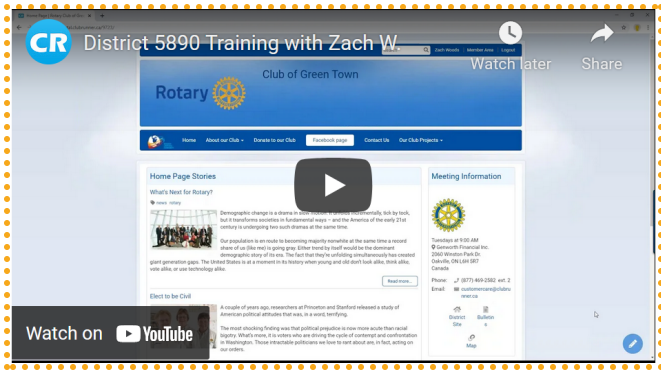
CR District 5890 Training with Zach W.

Watch later

Share

Zach Woods | Member Area | Logout

Rotary Club of Green Town

Home | About our Club | Donate to our Club | Facebook page | Contact Us | Our Club Projects

Home Page Stories

What's Next for Rotary?

news rotary

Demographic change is a drama in slow motion. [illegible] but it transforms societies in fundamental ways — and the America of the early 21st century is undergoing two such dramas at the same time.

Our population is en route to becoming majority nonwhite at the same time a record share of us (like me) is going gray. Either trend by itself would be the dominant demographic story of its era. The fact that they're unfolding simultaneously has created giant generation gaps. The United States is at a moment in its history when young and old don't look alike, think alike, vote alike, or use technology alike.

Read more...

Elect to be Civil

A couple of years ago, researchers at Princeton and Stanford released a study of American political attitudes that was, in a word, terrifying.

The most shocking finding was that political prejudice is now more acute than racial bigotry. What's more, it is voters who are driving the cycle of contempt and confrontation in Washington. Those intractable politicians we love to rant about are, in fact, acting on our orders.

Meeting Information

Tuesdays at 9:00 AM
Gentworth Financial Inc.
2060 Winston Park Dr
Oakville, ON L6H 5R7
Canada

Phone: (877) 469-2582 ext. 2
Email: customercare@clubrunner.ca

District Site
Bulletin
Map

Watch on YouTube